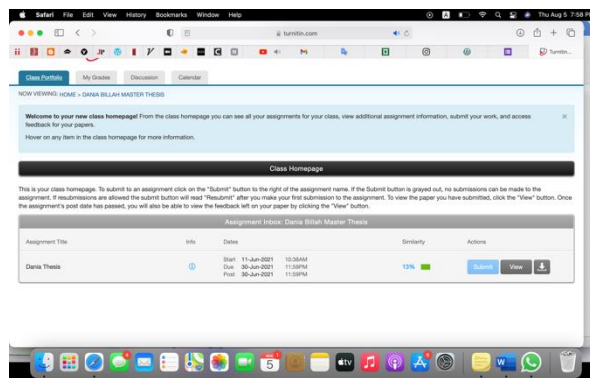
Safari File Edit View History Bookmarks Window Help

Thu Aug 5 7:58

turnitin.com

Turnitin

Class Portfolio | My Grades | Discussion | Calendar

NOW VIEWING: HOME > DANIA BILLAH MASTER THESIS

**Welcome to your new class homepage!** From the class homepage you can see all your assignments for your class, view additional assignment information, submit your work, and access feedback for your papers.

Hover on any item in the class homepage for more information.

Class Homepage

This is your class homepage. To submit to an assignment click on the "Submit" button to the right of the assignment name. If the Submit button is grayed out, no submissions can be made to the assignment. If resubmissions are allowed the submit button will read "Resubmit" after you make your first submission to the assignment. To view the paper you have submitted, click the "View" button. Once the assignment's post date has passed, you will also be able to view the feedback left on your paper by clicking the "View" button.

Assignment Inbox: Dania Billah Master Thesis

| Assignment Title | Info | Dates | | | Similarity | Actions |
|---|---|---|---|---|---|---|
| Dania Thesis | | Start | 11-Jun-2021 | 10:38AM | 13% | Submit View |
| | | Due | 30-Jun-2021 | 11:59PM | | |
| | | Post | 30-Jun-2021 | 11:59PM | | |

5